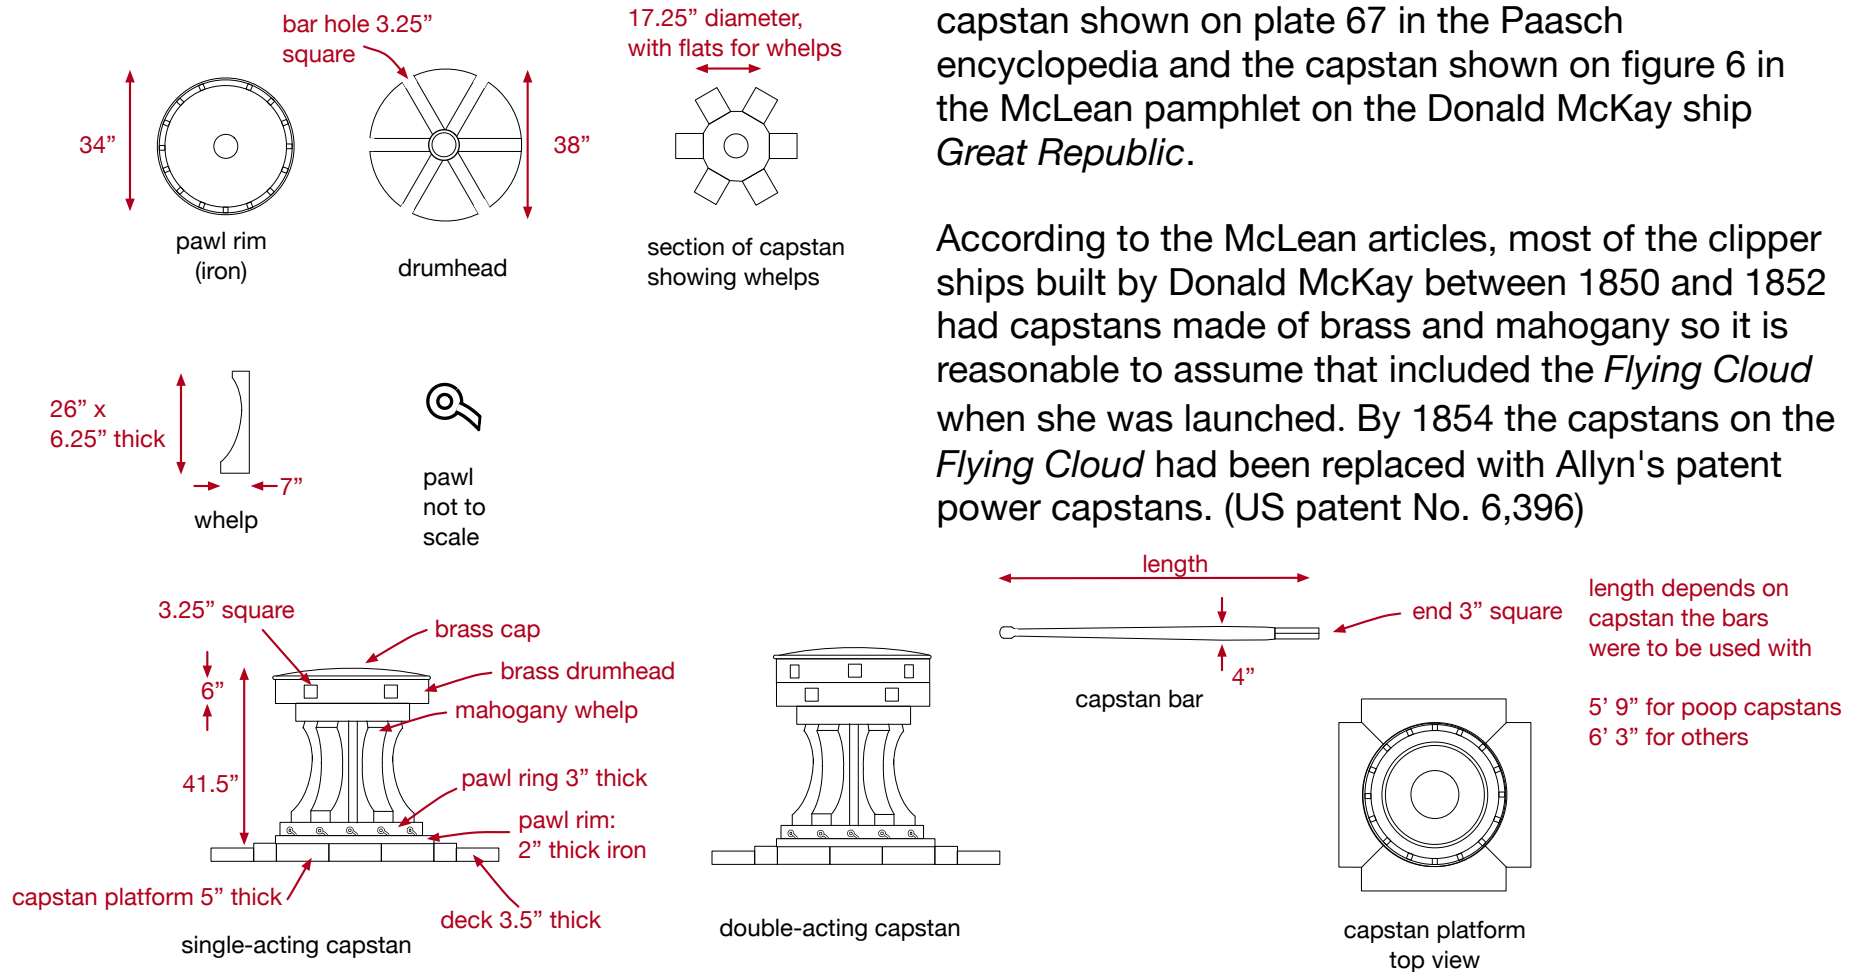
bar hole 3.25” square

17.25” diameter, with flats for whelps

34”

38”

pawl rim (iron)

drumhead

section of capstan showing whelps

capstan shown on plate 67 in the Paasch encyclopedia and the capstan shown on figure 6 in the McLean pamphlet on the Donald McKay ship *Great Republic*.

According to the McLean articles, most of the clipper ships built by Donald McKay between 1850 and 1852 had capstans made of brass and mahogany so it is reasonable to assume that included the *Flying Cloud* when she was launched. By 1854 the capstans on the *Flying Cloud* had been replaced with Allyn's patent power capstans. (US patent No. 6,396)

26” x 6.25” thick

7”

whelp

pawl not to scale

length

end 3” square

length depends on capstan the bars were to be used with

4”

capstan bar

5’ 9” for poop capstans
6’ 3” for others

3.25” square

brass cap

brass drumhead

6”

mahogany whelp

41.5”

pawl ring 3” thick

pawl rim: 2” thick iron

capstan platform 5” thick

deck 3.5” thick

single-acting capstan

double-acting capstan

capstan platform top view